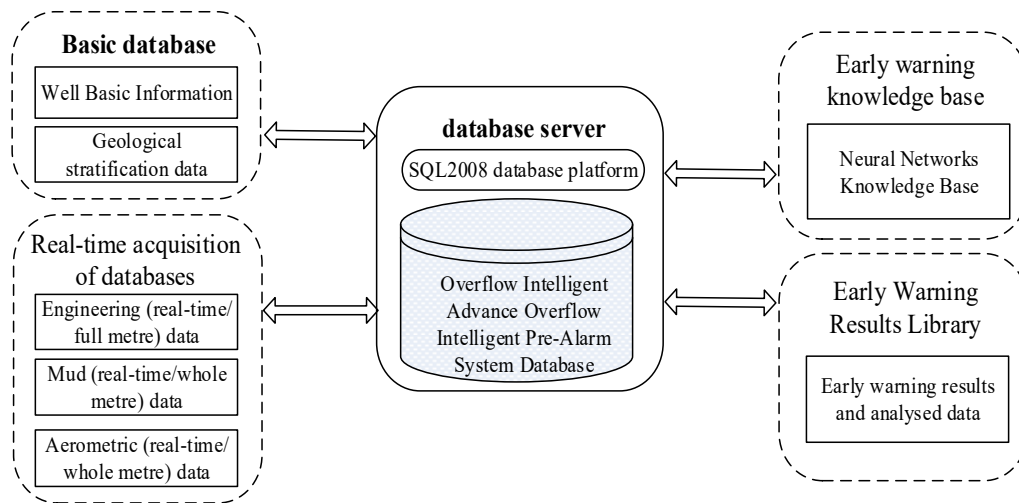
Basic database

Well Basic Information

Geological stratification data

Real-time acquisition of databases

Engineering (real-time/ full metre) data

Mud (real-time/whole metre) data

Aerometric (real-time/ whole metre) data

database server

SQL2008 database platform

Overflow Intelligent Advance Overflow Intelligent Pre-Alarm System Database

Early warning knowledge base

Neural Networks Knowledge Base

Early Warning Results Library

Early warning results and analysed data